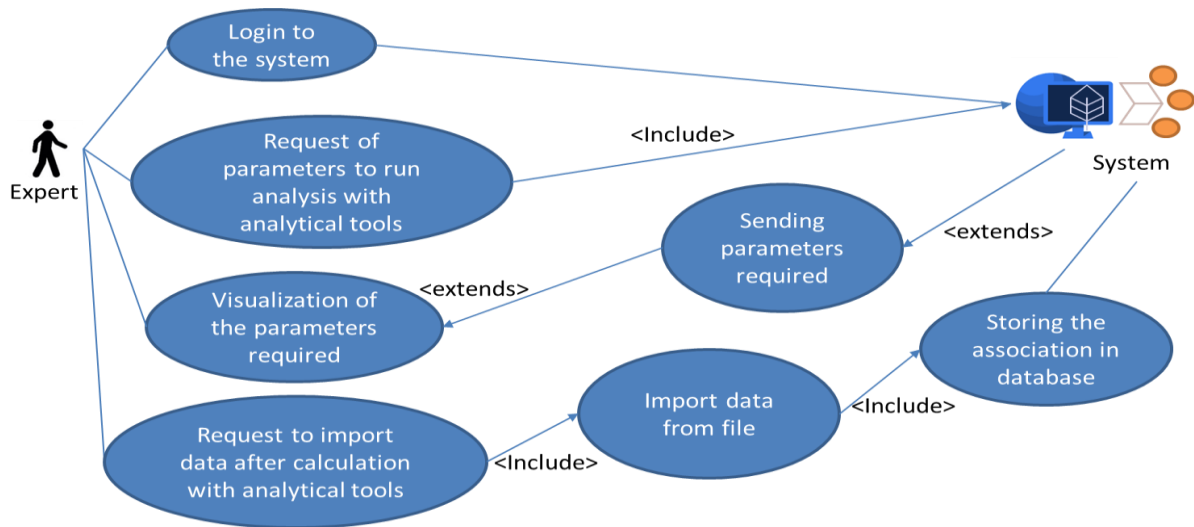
Expert

Login to the system

Request of parameters to run analysis with analytical tools

<Include>

System

Sending parameters required

<extends>

<extends>

Visualization of the parameters required

Storing the association in database

Import data from file

<Include>

Request to import data after calculation with analytical tools

<Include>